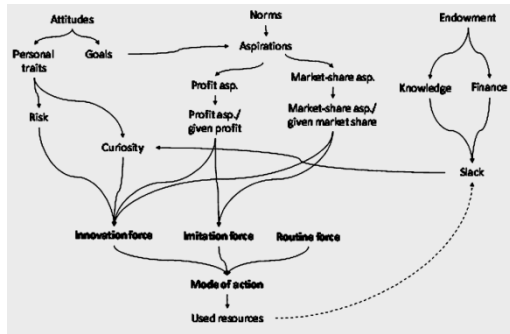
Attitudes

Norms

Endowment

Personal traits

Goals

Aspirations

Profit asp.

Market-share asp.

Knowledge

Finance

Risk

Profit asp./ given profit

Market-share asp./ given market share

Curiosity

Slack

Innovation force

Imitation force

Routine force

Mode of action

Used resources